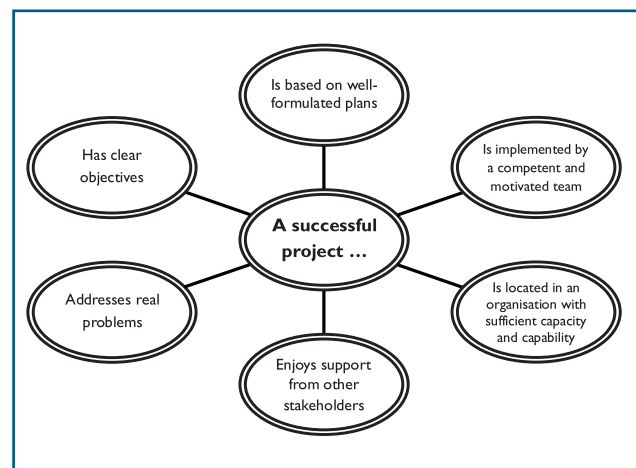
Is based on well-formulated plans

Has clear objectives

Is implemented by a competent and motivated team

A successful project …

Addresses real problems

Is located in an organisation with sufficient capacity and capability

Enjoys support from other stakeholders